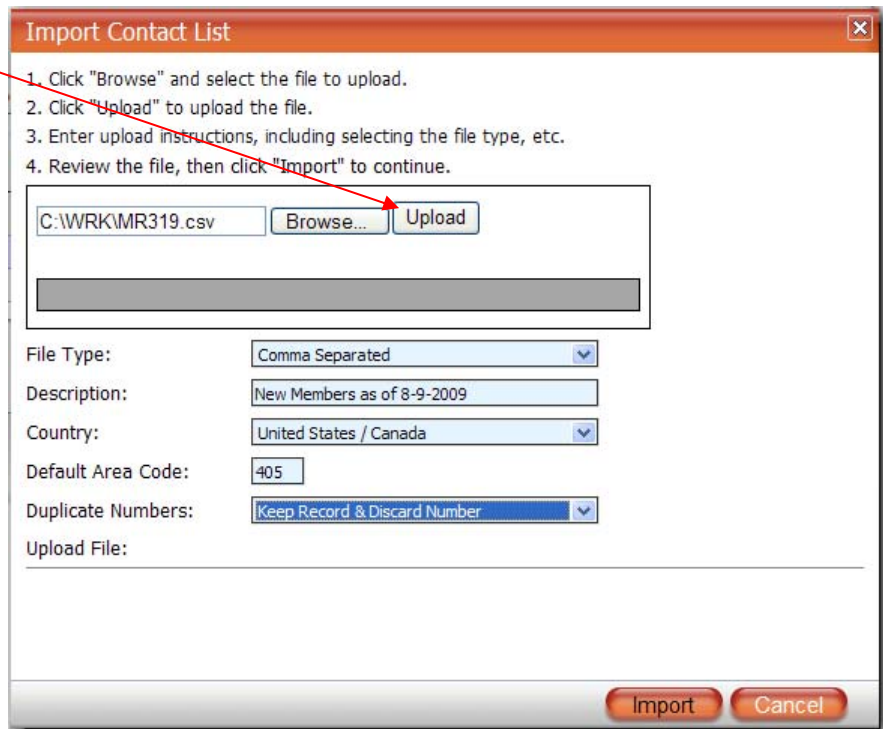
Import Contact List

1. Click "Browse" and select the file to upload.
2. Click "Upload" to upload the file.
3. Enter upload instructions, including selecting the file type, etc.
4. Review the file, then click "Import" to continue.

C:\WRK\MR319.csv Browse... Upload

File Type: Comma Separated
Description: New Members as of 8-9-2009
Country: United States / Canada
Default Area Code: 405
Duplicate Numbers: Keep Record & Discard Number
Upload File:

Import Cancel